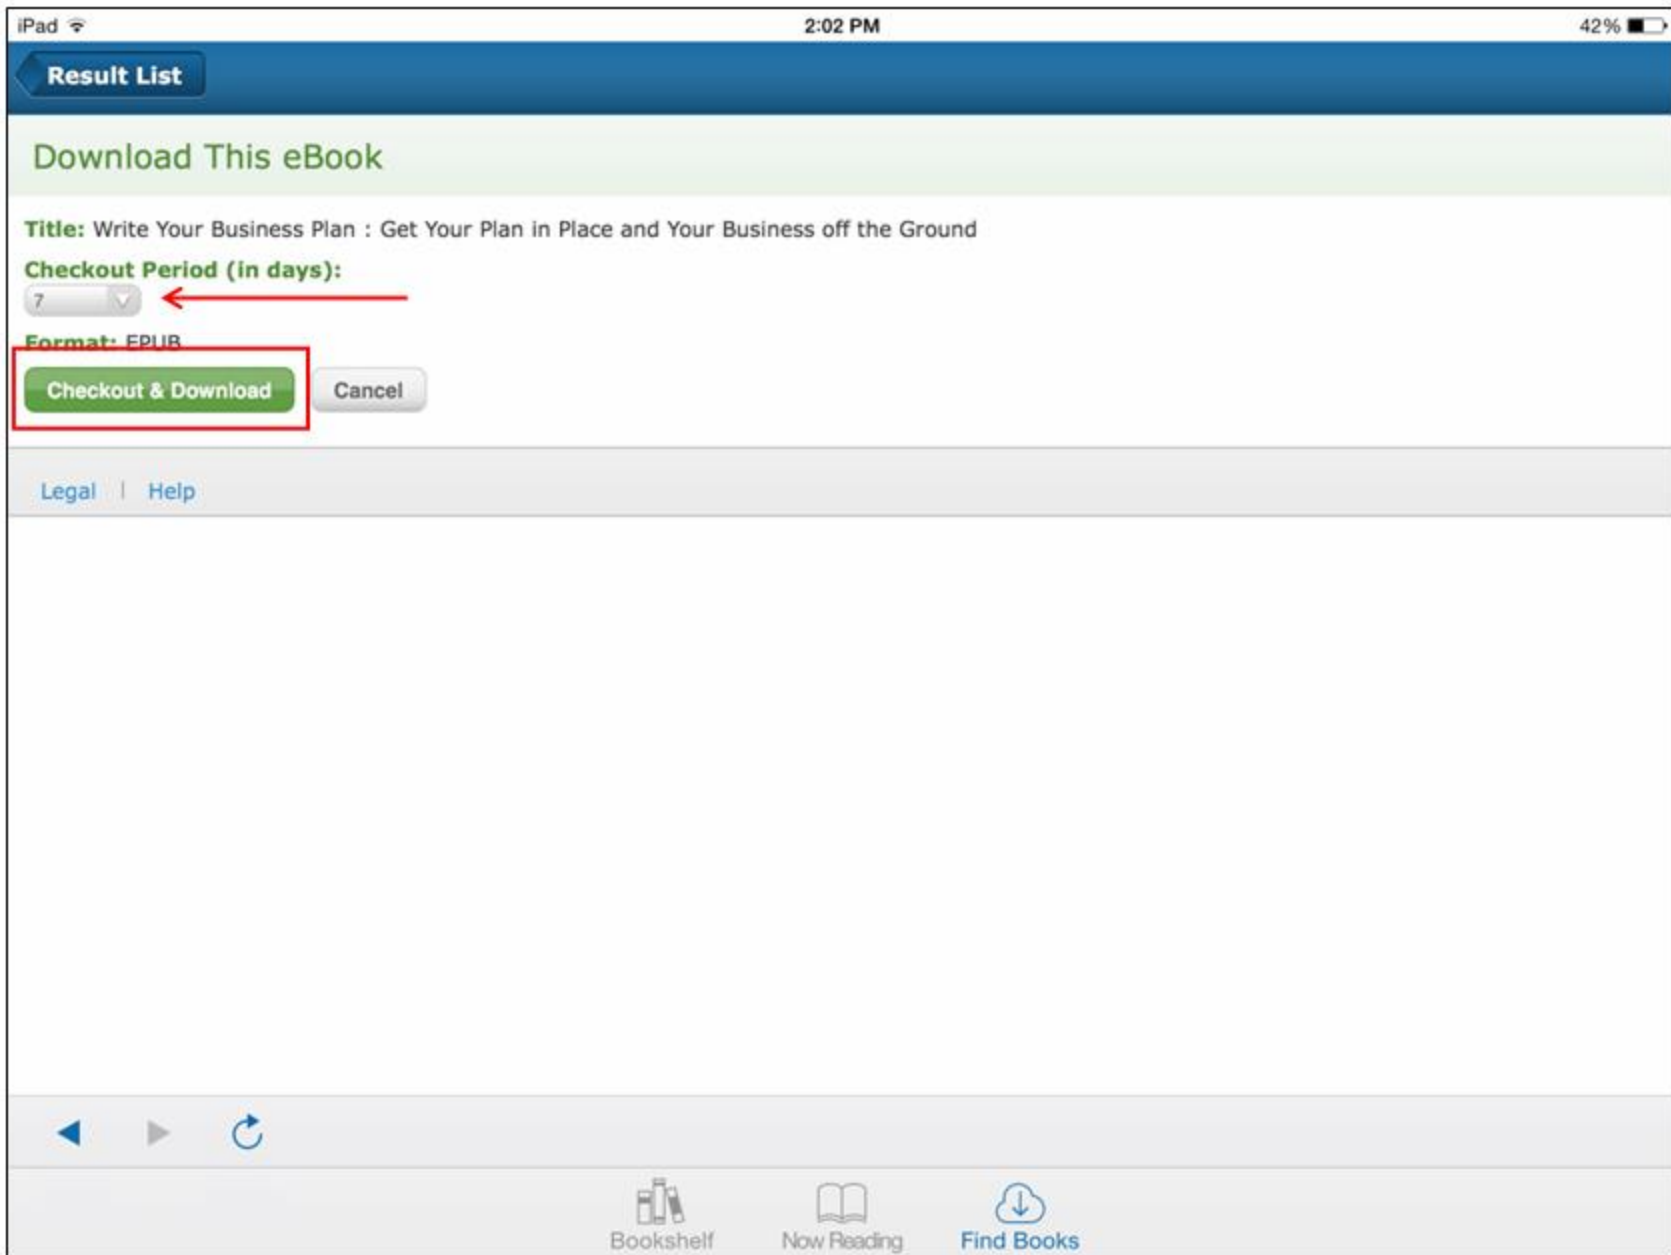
iPad 2:02 PM 42%

Result List

Download This eBook

Title: Write Your Business Plan : Get Your Plan in Place and Your Business off the Ground

Checkout Period (in days):

7

Format: EPUB

Checkout & Download Cancel

Legal | Help

Bookshelf Now Reading Find Books